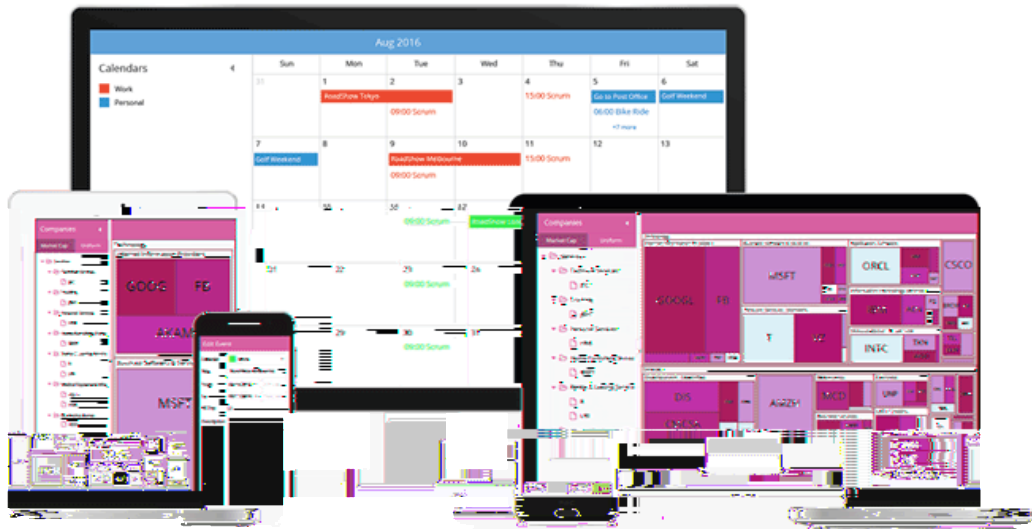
Aug 2016

Calendars

Work

Personal

| Sun | Mon | Tue | Wed | Thu | Fri | Sat |
|---|---|---|---|---|---|---|
| 31 | 1 RoadShow Tokyo | 2 09:00 Scrum | 3 | 4 15:00 Scrum | 5 Go to Post Office 06:00 Bike Ride +7 more | 6 Golf Weekend |
| 7 Golf Weekend | 8 | 9 RoadShow Melbourne 09:00 Scrum | 10 | 11 15:00 Scrum | 12 | 13 |
| 14 | 15 | 16 09:00 Scrum | 17 RoadShow | | | |
| 21 | 22 | 23 09:00 Scrum | 24 | | | |
| | 29 | 30 09:00 Scrum | | | | |

Companies

Market Cap

Uniform

Technology

GOOG

FB

AMZN

MSFT

Edit Event

Companies

Market Cap

Uniform

GOOGL

FB

MSFT

ORCL

CSCO

IBM

T

VZ

INTC

DIS

CMCSA

AMZN

MCD

UNP